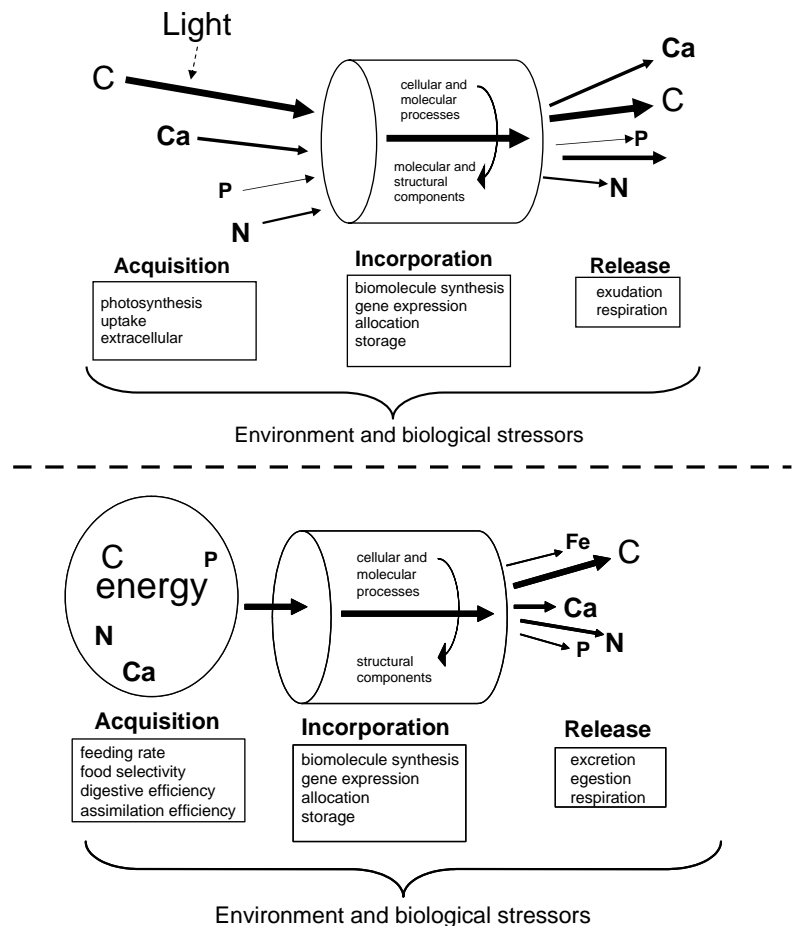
Light

C

Ca

P

N

cellular and molecular processes

molecular and structural components

Ca

C

P

N

Acquisition

photosynthesis
uptake
extracellular

Incorporation

biomolecule synthesis
gene expression
allocation
storage

Release

exudation
respiration

Environment and biological stressors

C
P
energy
N
Ca

cellular and molecular processes

structural components

Fe

C

Ca

N

P

Acquisition

feeding rate
food selectivity
digestive efficiency
assimilation efficiency

Incorporation

biomolecule synthesis
gene expression
allocation
storage

Release

excretion
egestion
respiration

Environment and biological stressors